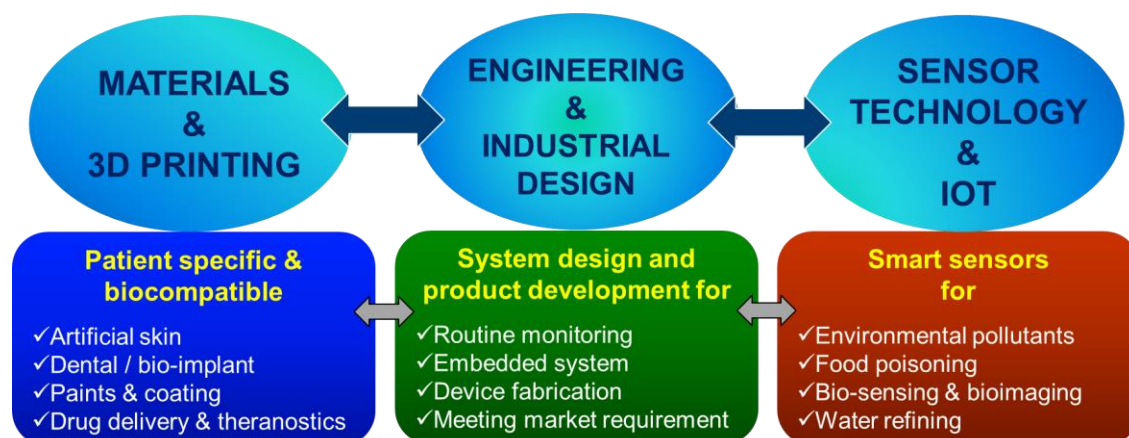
MATERIALS & 3D PRINTING

ENGINEERING & INDUSTRIAL DESIGN

SENSOR TECHNOLOGY & IOT

Patient specific & biocompatible

✓Artificial skin
✓Dental / bio-implant
✓Paints & coating
✓Drug delivery & theranostics

System design and product development for

✓Routine monitoring
✓Embedded system
✓Device fabrication
✓Meeting market requirement

Smart sensors for

✓Environmental pollutants
✓Food poisoning
✓Bio-sensing & bioimaging
✓Water refining